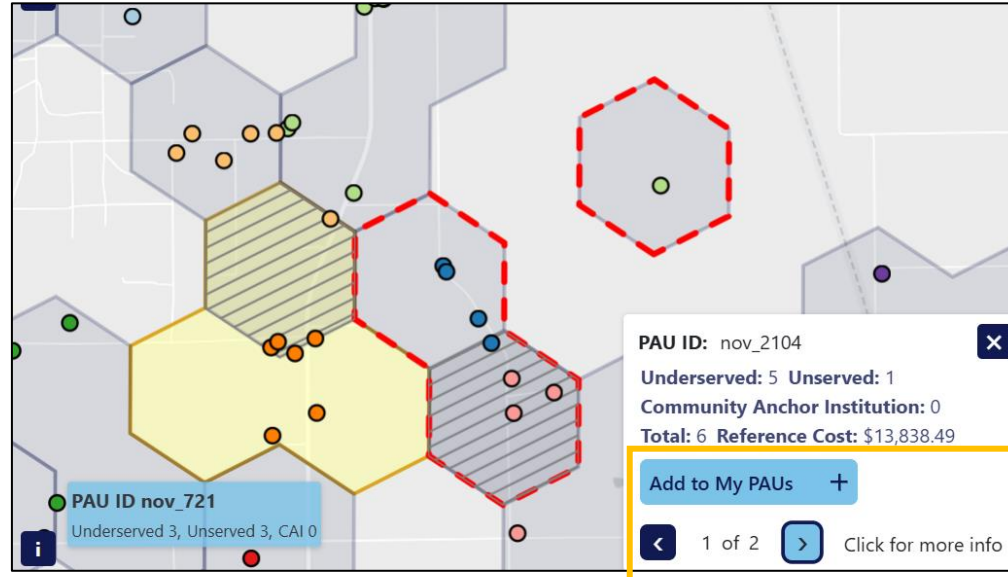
PAU ID: nov_2104

Underserved: 5 Unserved: 1

Community Anchor Institution: 0

Total: 6 Reference Cost: $13,838.49

Add to My PAUs +

‹ 1 of 2 › Click for more info

PAU ID nov_721

Underserved 3, Unserved 3, CAI 0

i